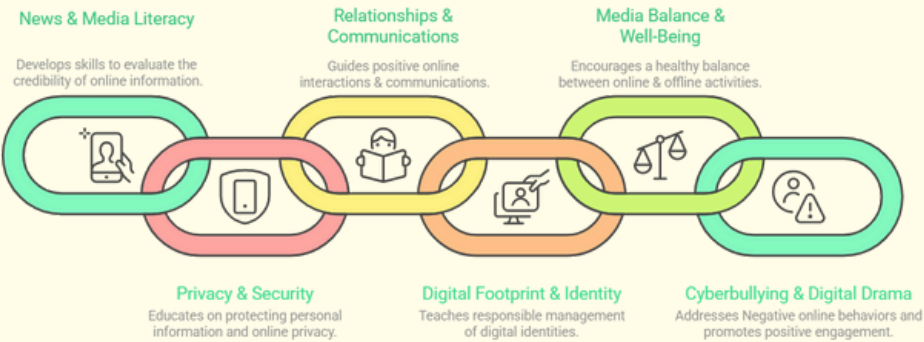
News & Media Literacy

Develops skills to evaluate the credibility of online information.

Relationships & Communications

Guides positive online interactions & communications.

Media Balance & Well-Being

Encourages a healthy balance between online & offline activities.

Privacy & Security

Educates on protecting personal information and online privacy.

Digital Footprint & Identity

Teaches responsible management of digital identities.

Cyberbullying & Digital Drama

Addresses Negative online behaviors and promotes positive engagement.